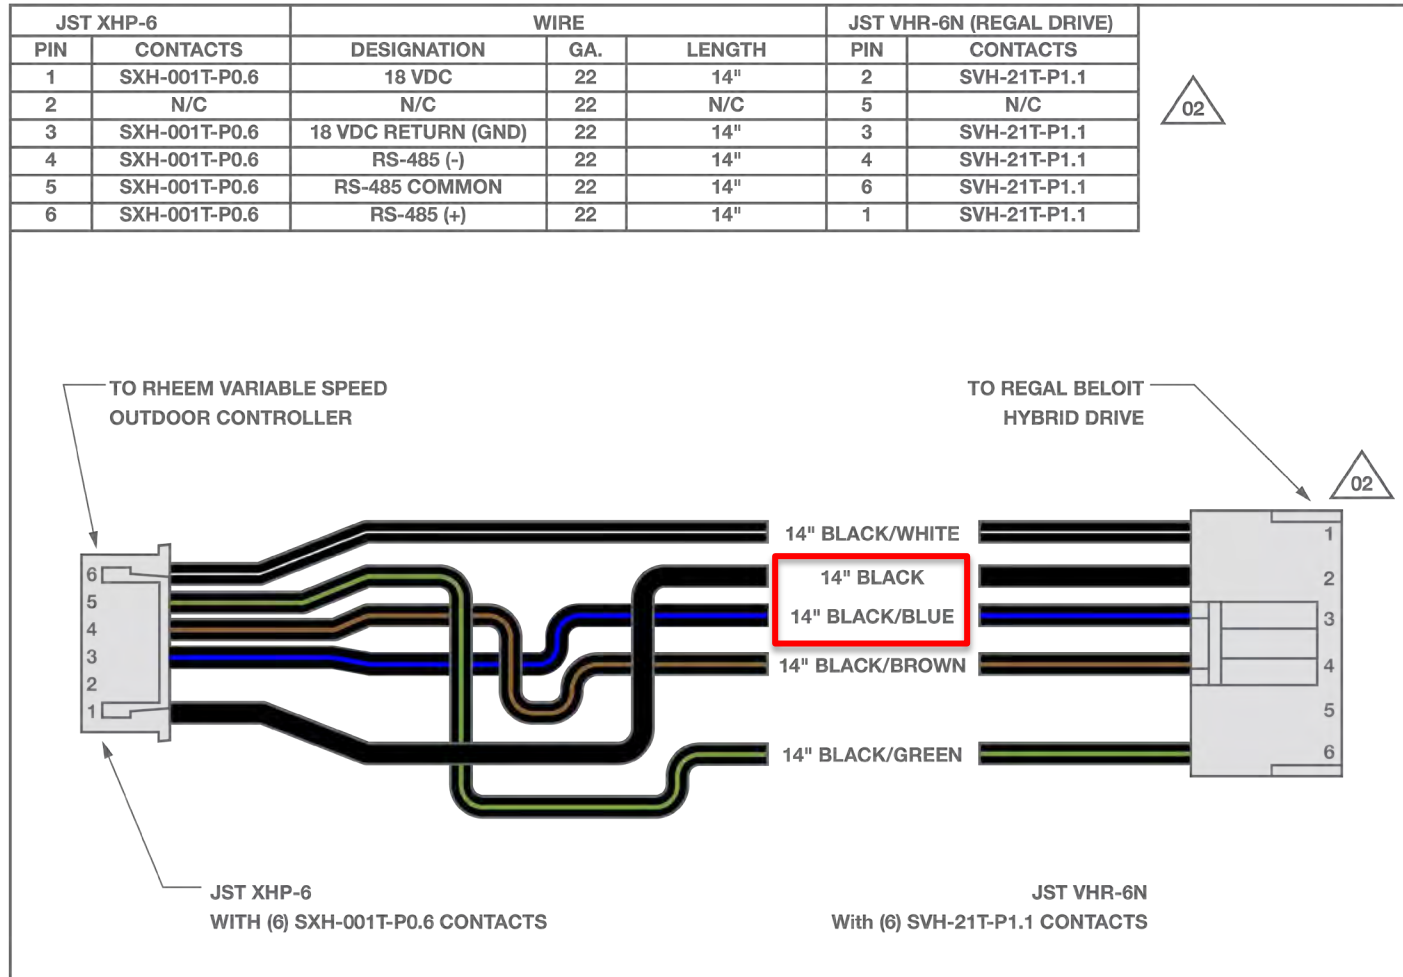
| JST XHP-6 | | WIRE | | | JST VHR-6N (REGAL DRIVE) | |
|---|---|---|---|---|---|---|
| PIN | CONTACTS | DESIGNATION | GA. | LENGTH | PIN | CONTACTS |
| 1 | SXH-001T-P0.6 | 18 VDC | 22 | 14" | 2 | SVH-21T-P1.1 |
| 2 | N/C | N/C | 22 | N/C | 5 | N/C |
| 3 | SXH-001T-P0.6 | 18 VDC RETURN (GND) | 22 | 14" | 3 | SVH-21T-P1.1 |
| 4 | SXH-001T-P0.6 | RS-485 (-) | 22 | 14" | 4 | SVH-21T-P1.1 |
| 5 | SXH-001T-P0.6 | RS-485 COMMON | 22 | 14" | 6 | SVH-21T-P1.1 |
| 6 | SXH-001T-P0.6 | RS-485 (+) | 22 | 14" | 1 | SVH-21T-P1.1 |

02

TO RHEEM VARIABLE SPEED OUTDOOR CONTROLLER

TO REGAL BELOIT HYBRID DRIVE

02

6
5
4
3
2
1

14" BLACK/WHITE
14" BLACK
14" BLACK/BLUE
14" BLACK/BROWN
14" BLACK/GREEN

1
2
3
4
5
6

JST XHP-6
WITH (6) SXH-001T-P0.6 CONTACTS

JST VHR-6N
With (6) SVH-21T-P1.1 CONTACTS